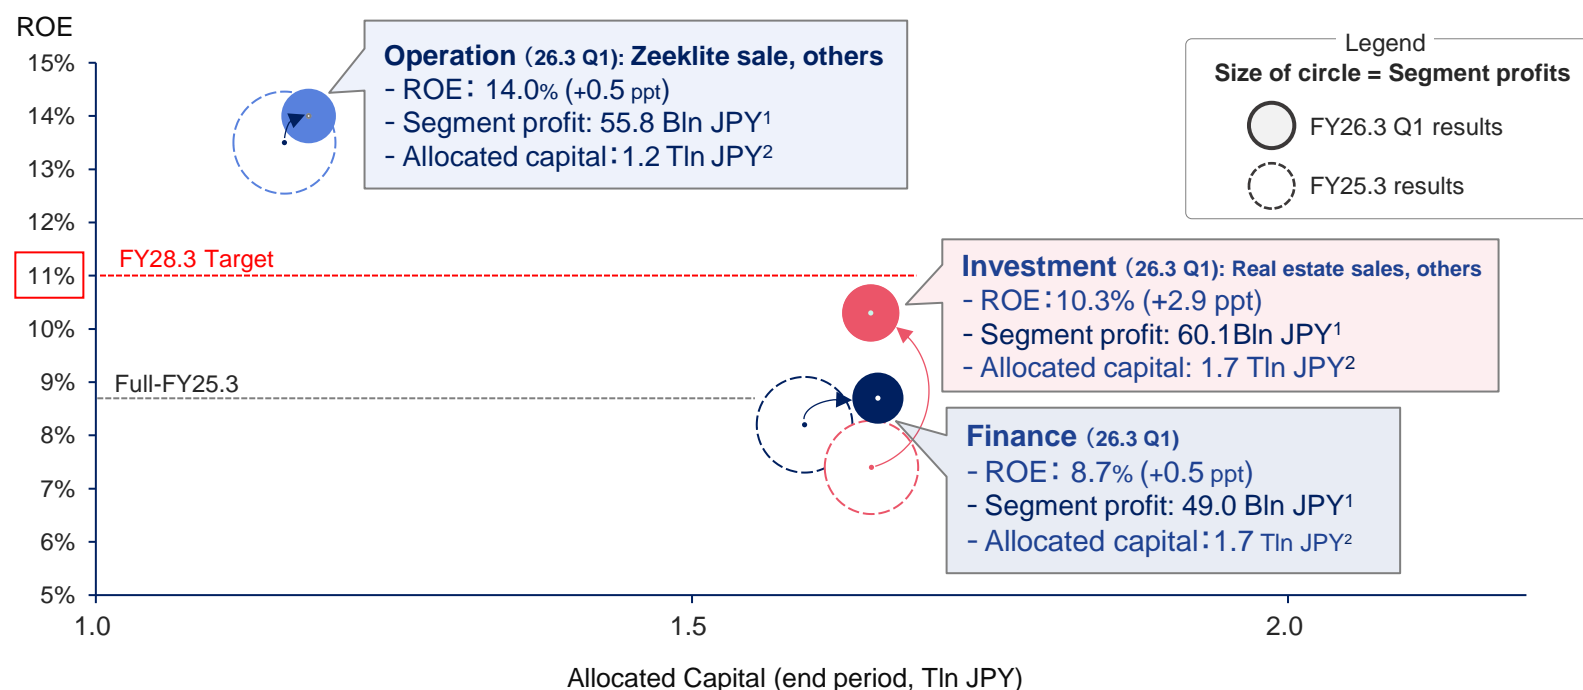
ROE

15%
14%
13%
12%
11%
10%
9%
8%
7%
6%
5%

FY28.3 Target

Full-FY25.3

Operation (26.3 Q1): Zeeklite sale, others
- ROE: 14.0% (+0.5 ppt)
- Segment profit: 55.8 Bln JPY$^1$
- Allocated capital: 1.2 Tln JPY$^2$

Legend
Size of circle = Segment profits
FY26.3 Q1 results
FY25.3 results

Investment (26.3 Q1): Real estate sales, others
- ROE: 10.3% (+2.9 ppt)
- Segment profit: 60.1Bln JPY$^1$
- Allocated capital: 1.7 Tln JPY$^2$

Finance (26.3 Q1)
- ROE: 8.7% (+0.5 ppt)
- Segment profit: 49.0 Bln JPY$^1$
- Allocated capital: 1.7 Tln JPY$^2$

1.0
1.5
2.0

Allocated Capital (end period, Tln JPY)